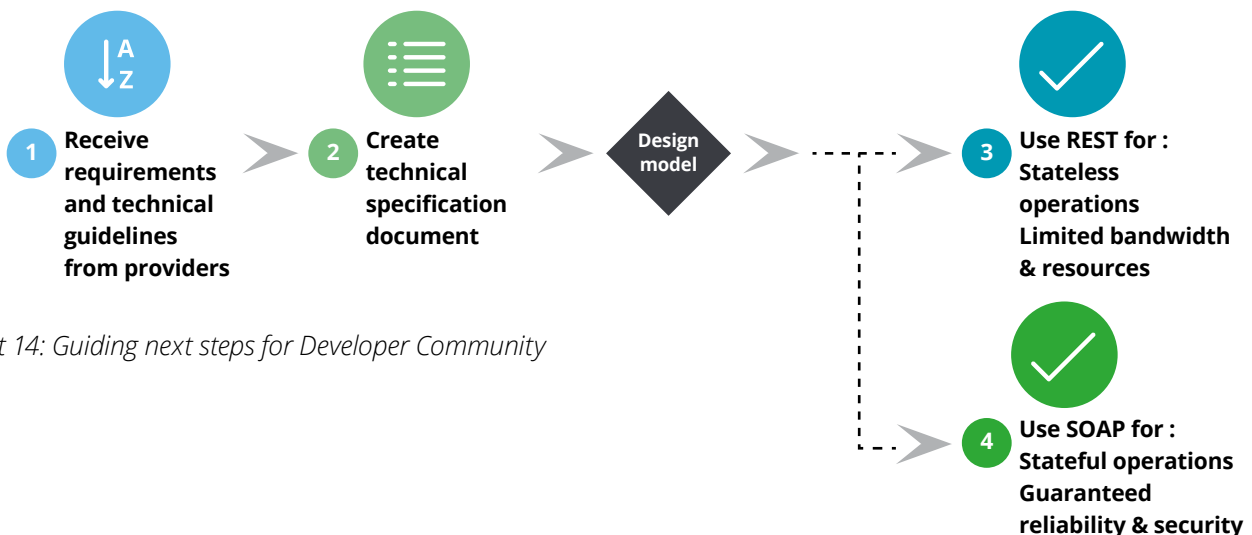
A
Z

1 Receive requirements and technical guidelines from providers

2 Create technical specification document

Design model

3 Use REST for : Stateless operations Limited bandwidth & resources

4 Use SOAP for : Stateful operations Guaranteed reliability & security

t 14: Guiding next steps for Developer Community